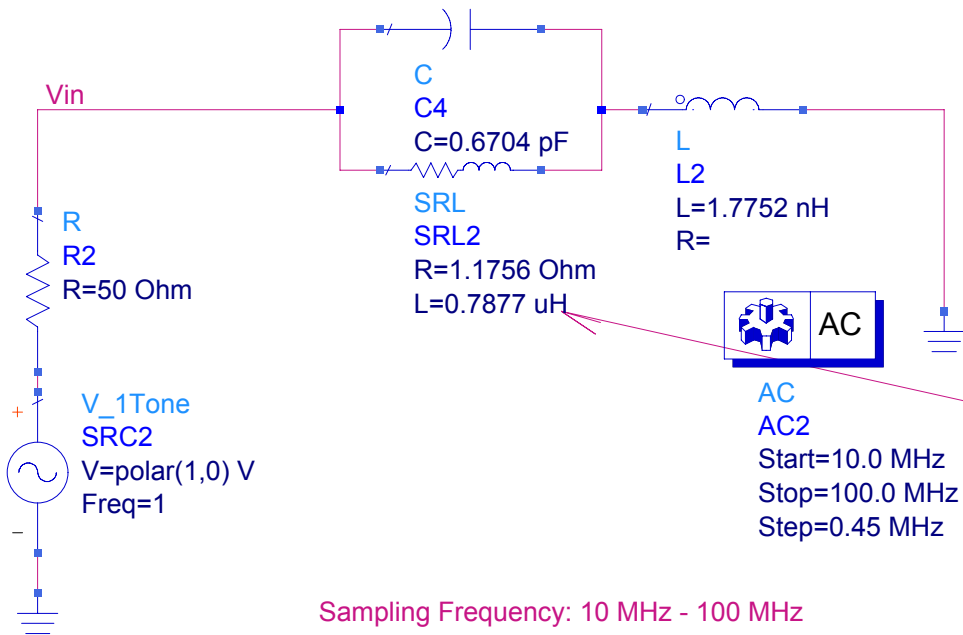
Vin

C
C4
C=0.6704 pF

SRL
SRL2
R=1.1756 Ohm
L=0.7877 uH

L
L2
L=1.7752 nH
R=

R
R2
R=50 Ohm

AC

AC
AC2
Start=10.0 MHz
Stop=100.0 MHz
Step=0.45 MHz

+
V_1Tone
SRC2
V=polar(1,0) V
Freq=1
–

Sampling Frequency: 10 MHz - 100 MHz